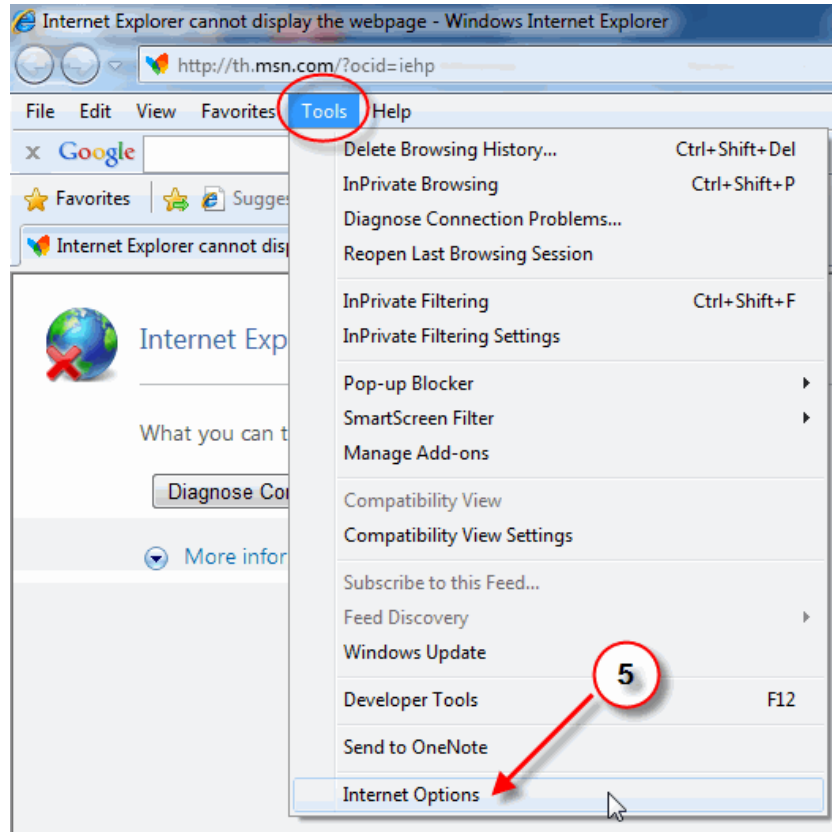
Internet Explorer cannot display the webpage - Windows Internet Explorer

http://th.msn.com/?ocid=iehp

File Edit View Favorites Tools Help

Google

Favorites Sugges

Internet Explorer cannot disp

Internet Exp

What you can t

Diagnose Co

More infor

Delete Browsing History... Ctrl+Shift+Del
InPrivate Browsing Ctrl+Shift+P
Diagnose Connection Problems...
Reopen Last Browsing Session

InPrivate Filtering Ctrl+Shift+F
InPrivate Filtering Settings

Pop-up Blocker
SmartScreen Filter
Manage Add-ons

Compatibility View
Compatibility View Settings

Subscribe to this Feed...
Feed Discovery
Windows Update

Developer Tools F12

Send to OneNote

Internet Options

5